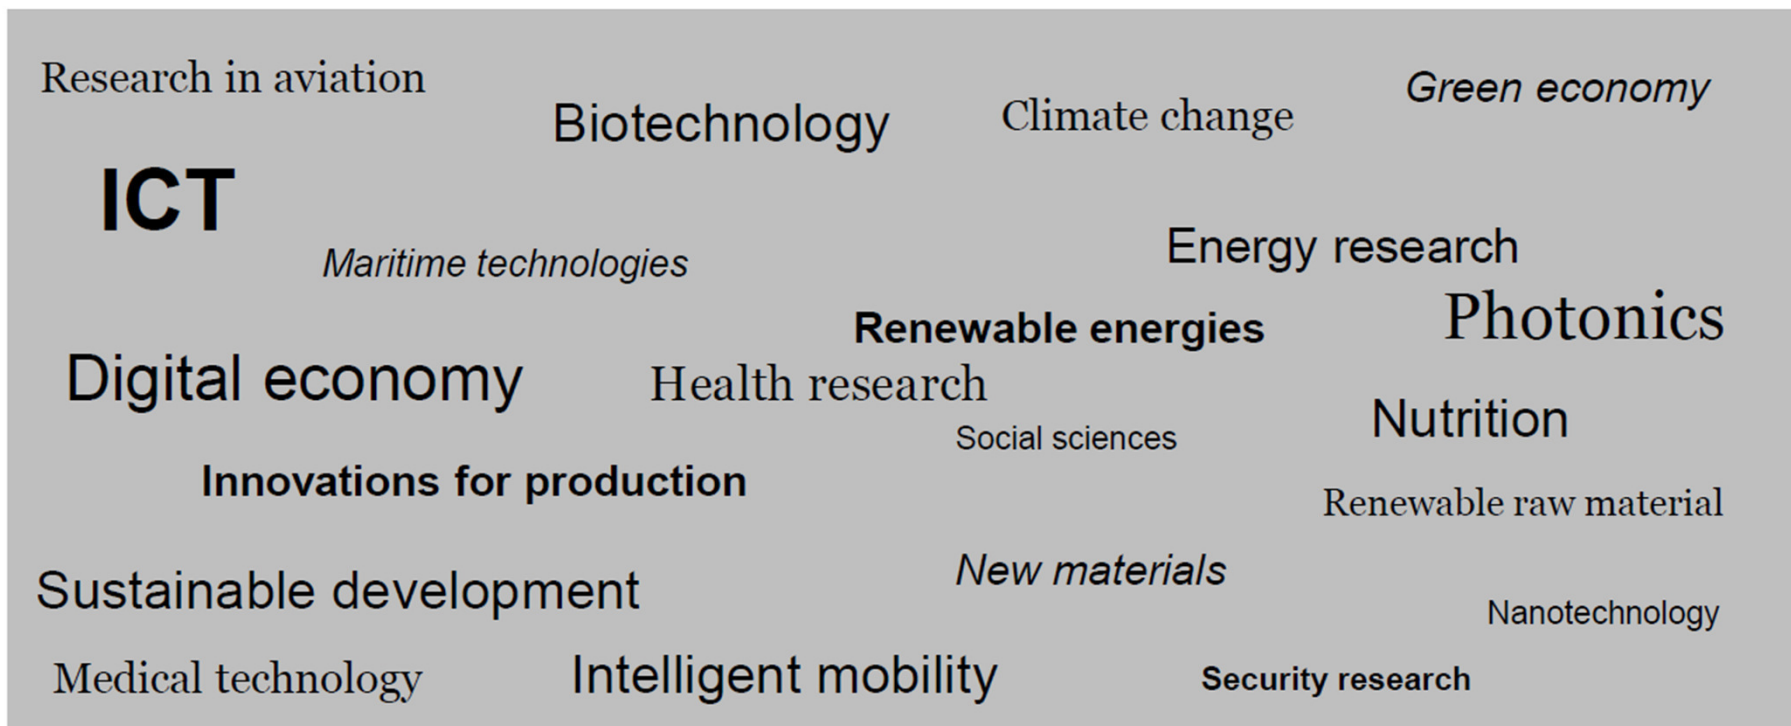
Research in aviation

Biotechnology

Climate change

Green economy

ICT

Maritime technologies

Energy research

Renewable energies

Photonics

Digital economy

Health research

Nutrition

Social sciences

Innovations for production

Renewable raw material

New materials

Sustainable development

Nanotechnology

Medical technology

Intelligent mobility

Security research